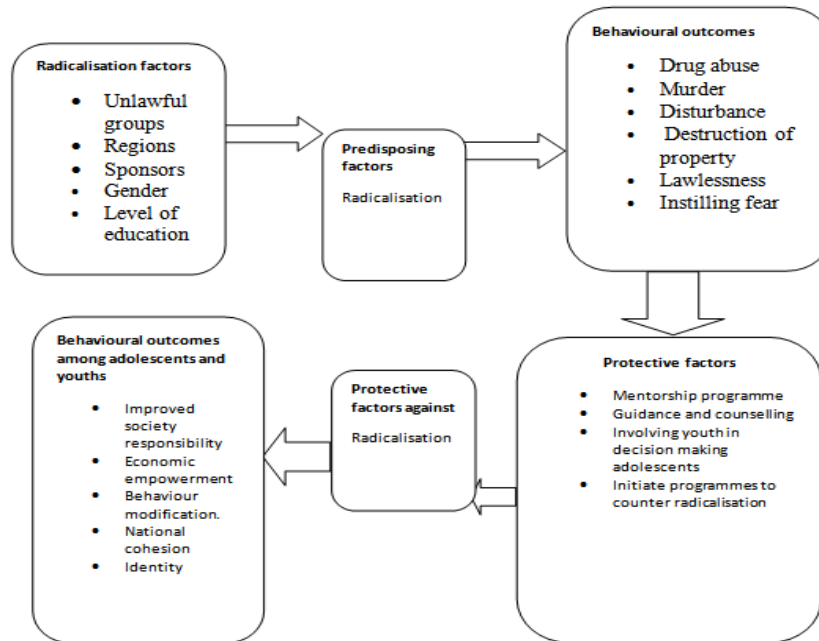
Radicalisation factors

- Unlawful groups
- Regions
- Sponsors
- Gender
- Level of education

Predisposing factors

Radicalisation

Behavioural outcomes

- Drug abuse
- Murder
- Disturbance
- Destruction of property
- Lawlessness
- Instilling fear

Protective factors

- Mentorship programme
- Guidance and counselling
- Involving youth in decision making adolescents
- Initiate programmes to counter radicalisation

Protective factors against

Radicalisation

Behavioural outcomes among adolescents and youths

- Improved society responsibility
- Economic empowerment
- Behaviour modification.
- National cohesion
- Identity